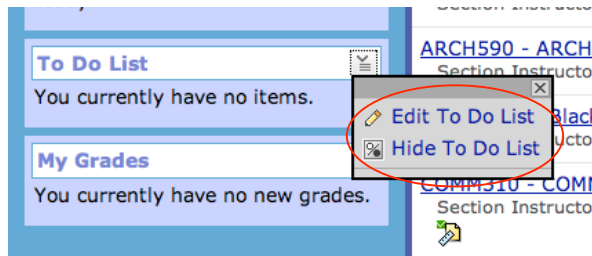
To Do List
You currently have no items.

My Grades
You currently have no new grades.

Edit To Do List
Hide To Do List

Section Instructo
ARCH590 - ARCH
Section Instructo
Black
Section Instructo
COMM310 - COMM
Section Instructo